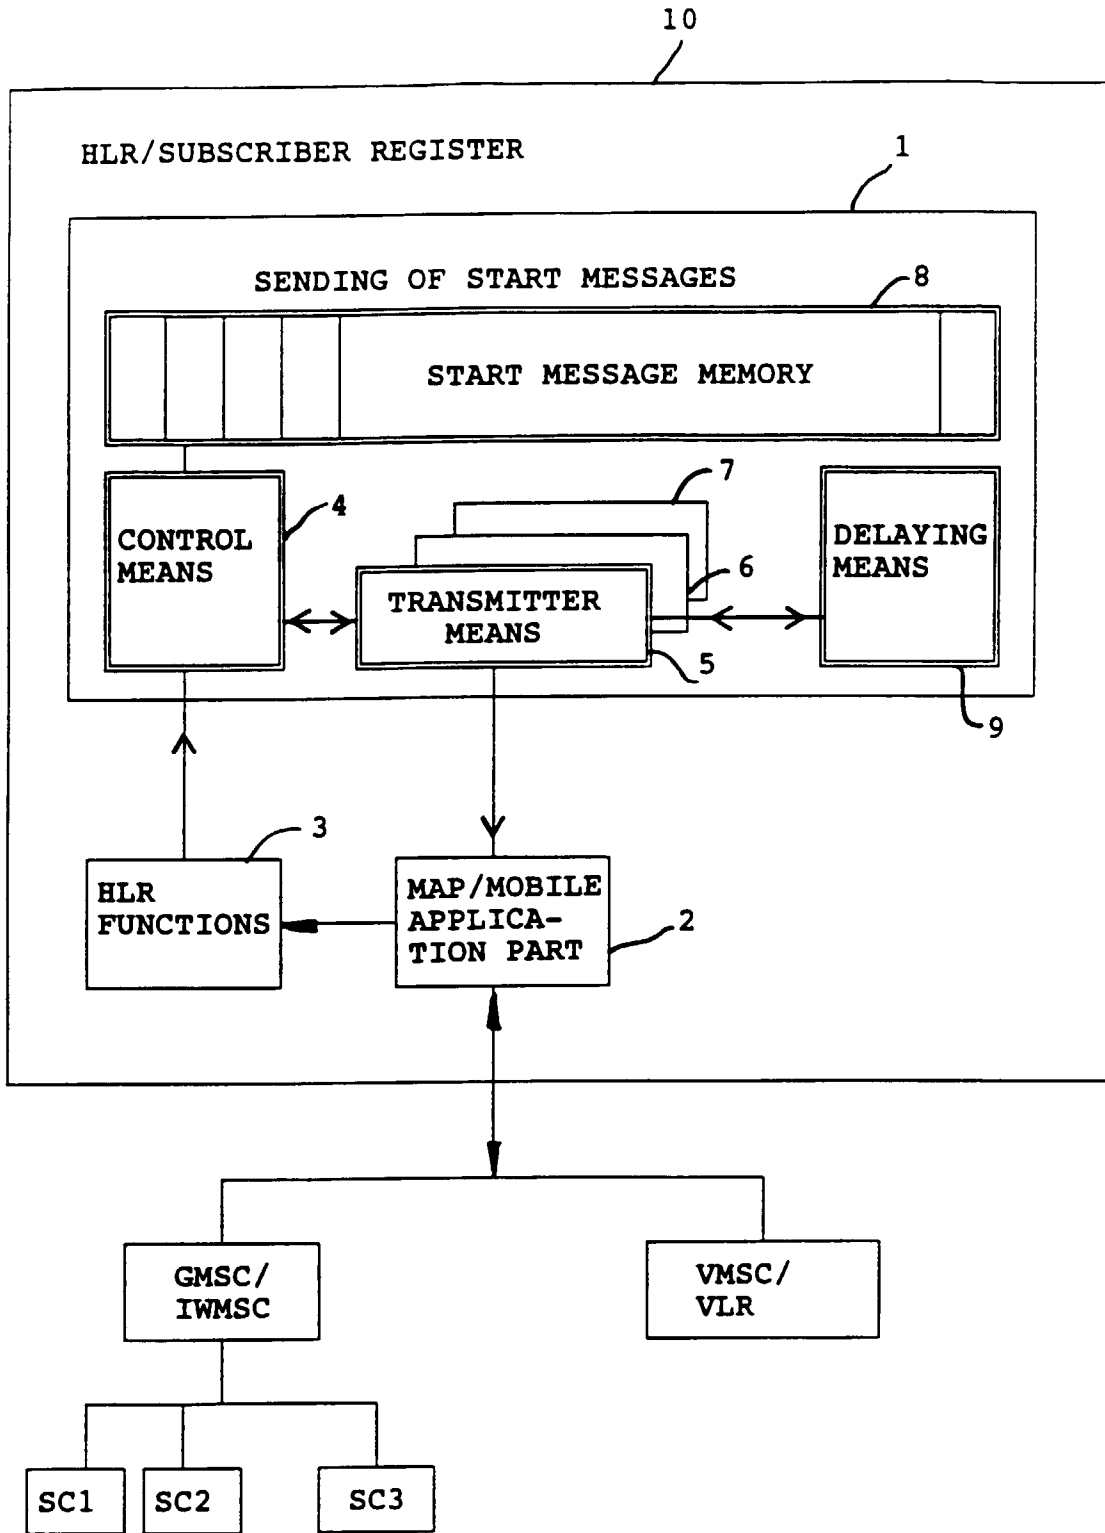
10

HLR/SUBSCRIBER REGISTER

1

SENDING OF START MESSAGES

8

START MESSAGE MEMORY

7

4

CONTROL MEANS

6

TRANSMITTER MEANS

DELAYING MEANS

5

9

3

HLR FUNCTIONS

MAP/MOBILE APPLICATION PART

2

GMSC/ IWMSC

VMSC/ VLR

SC1

SC2

SC3